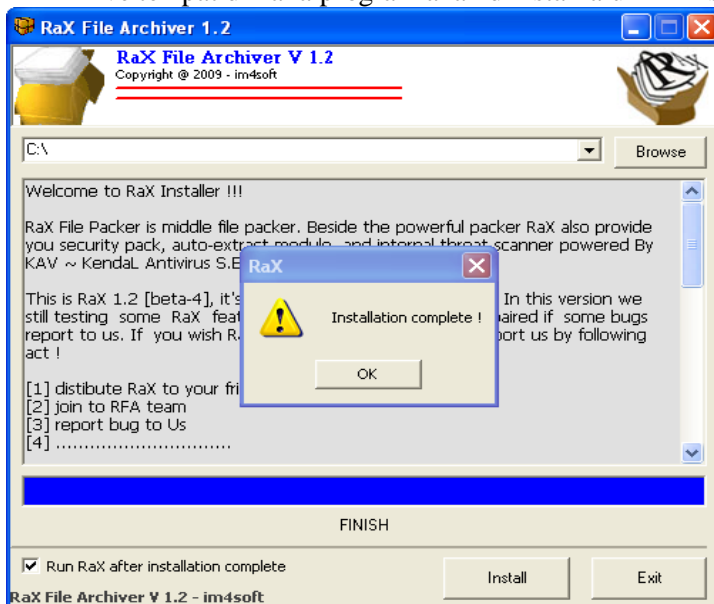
RaX File Archiver 1.2

RaX File Archiver V 1.2
Copyright @ 2009 - im4soft

C:\

Browse

Welcome to RaX Installer !!!

RaX File Packer is middle file packer. Beside the powerful packer RaX also provide you security pack, auto-extract module, and internal threat scanner powered By KAV ~ KendaL Antivirus S.E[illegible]

This is RaX 1.2 [beta-4], it's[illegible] In this version we still testing some RaX feat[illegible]paired if some bugs report to us. If you wish R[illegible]port us by following act !

[1] distibute RaX to your fri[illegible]
[2] join to RFA team
[3] report bug to Us
[4] ..............................

RaX

Installation complete !

OK

FINISH

Run RaX after installation complete

Install

Exit

RaX File Archiver V 1.2 - im4soft